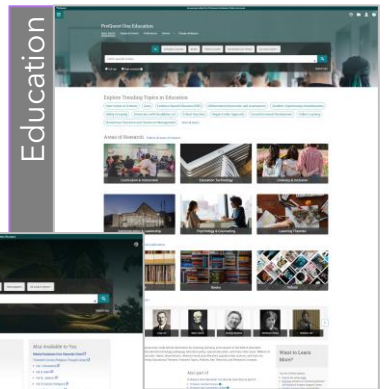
Education

ProQuest One Education

Explore Trending Topics in Education

Areas of Research

Curriculum & Instruction

Education Technology

Literacy & Literature

Leadership

Psychology & Counseling

Learning Theories

Also Available to You

What to Learn More?

Also part of

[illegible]